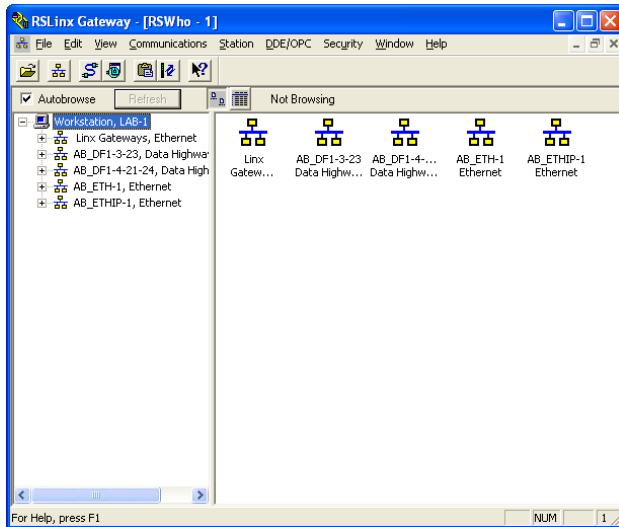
RSLinx Gateway - [RSWho - 1]

File Edit View Communications Station DDE/OPC Security Window Help

Autobrowse Refresh Not Browsing

Workstation, LAB-1
Linx Gateways, Ethernet
AB_DF1-3-23, Data Highwa
AB_DF1-4-21-24, Data High
AB_ETH-1, Ethernet
AB_ETHIP-1, Ethernet

Linx Gatew...
AB_DF1-3-23 Data Highw...
AB_DF1-4-... Data Highw...
AB_ETH-1 Ethernet
AB_ETHIP-1 Ethernet

For Help, press F1
NUM
1